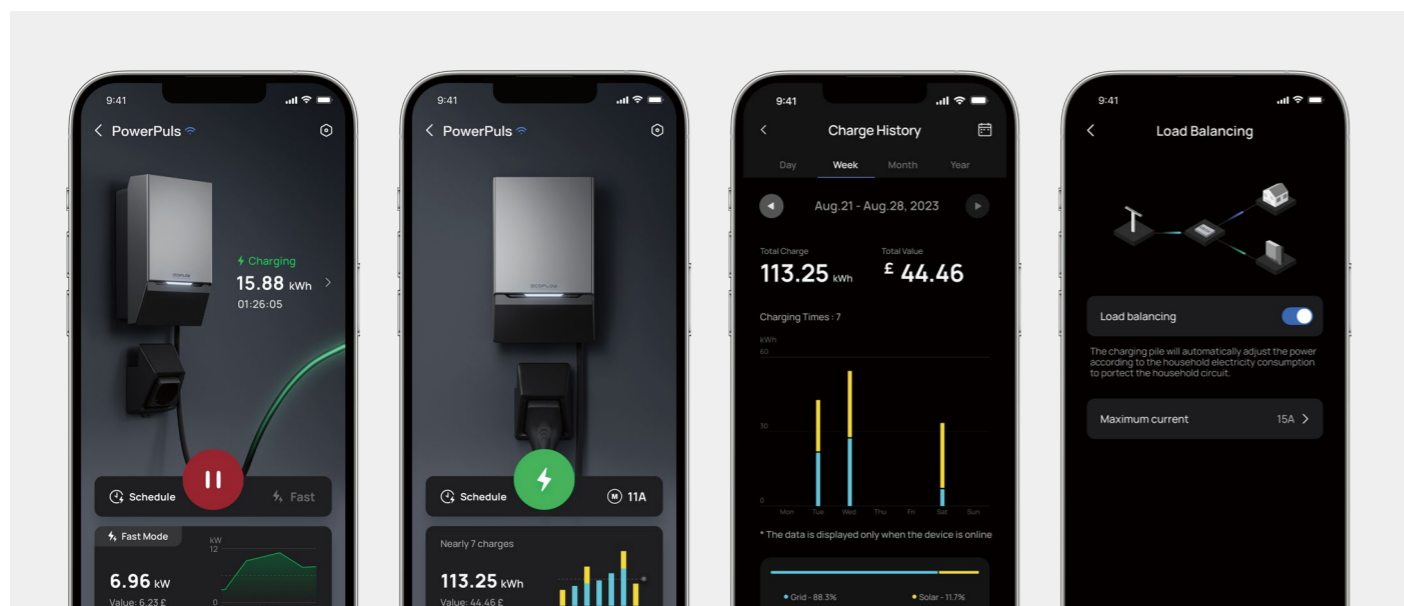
9:41

PowerPuls

Charging
15.88 kWh
01:26:05

Schedule
Fast

Fast Mode
kW
12
0
6.96 kW
Value: 6.23 £

9:41

PowerPuls

Schedule
11A

Nearly 7 charges
113.25 kWh
Value: 44.46 £

9:41

Charge History

Day Week Month Year

Aug.21 - Aug.28, 2023

Total Charge
113.25 kWh
Total Value
£ 44.46

Charging Times : 7

kWh
60
30
0
Mon Tue Wed Thu Fri Sat Sun

* The data is displayed only when the device is online

Grid - 88.3%
Solar - 11.7%

9:41

Load Balancing

Load balancing

The charging pile will automatically adjust the power according to the household electricity consumption to portect the household circuit.

Maximum current
15A